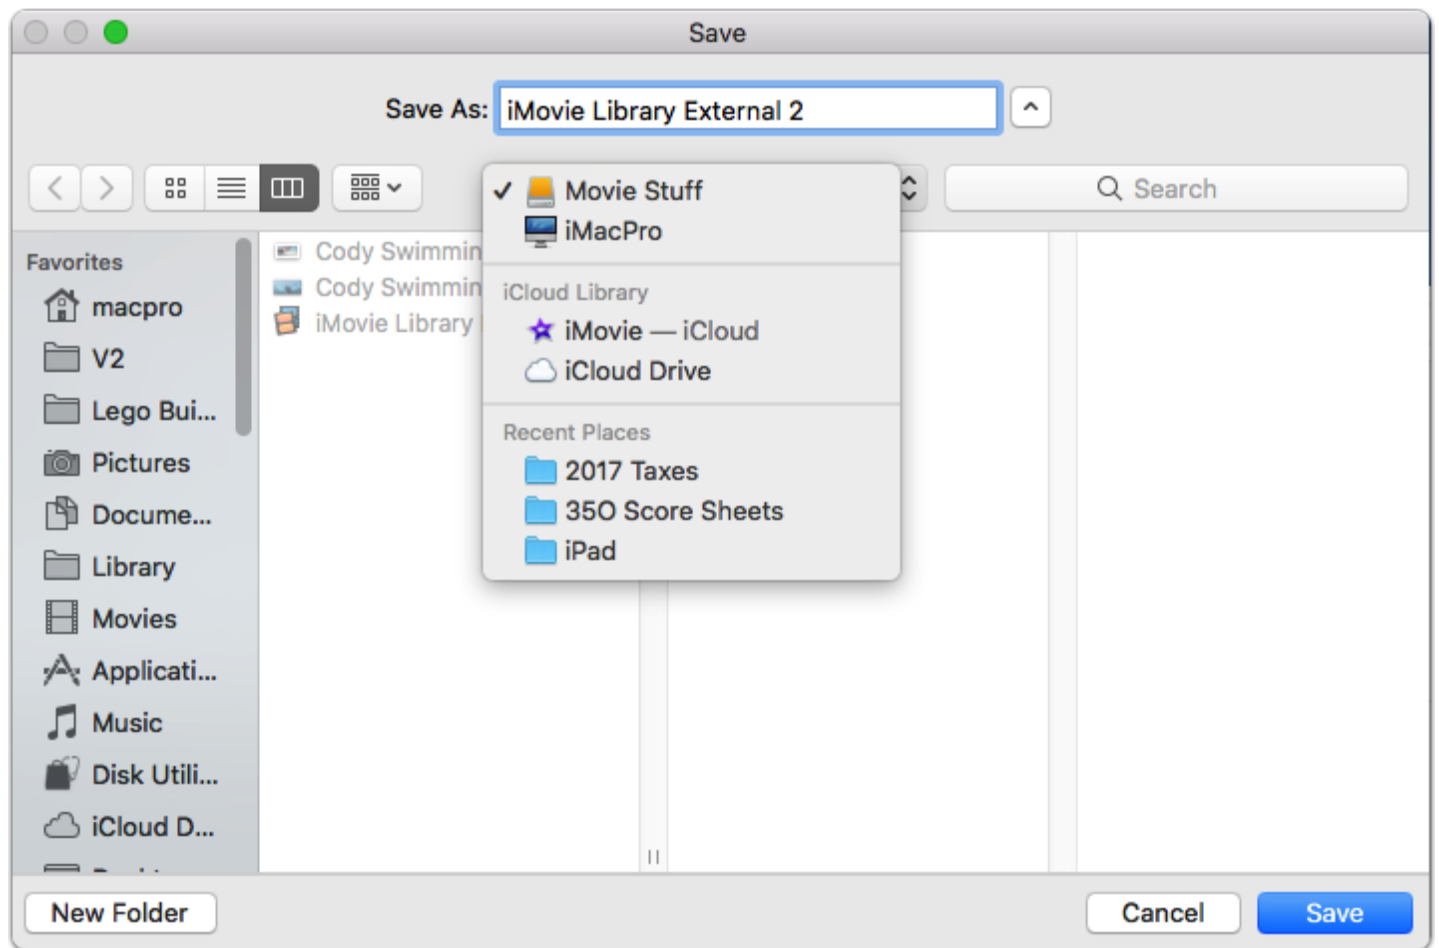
Save

Save As: iMovie Library External 2

Search

Favorites
macpro
V2
Lego Bui...
Pictures
Docume...
Library
Movies
Applicati...
Music
Disk Utili...
iCloud D...

Cody Swimmin
Cody Swimmin
iMovie Library

✓ Movie Stuff
iMacPro
iCloud Library
iMovie — iCloud
iCloud Drive
Recent Places
2017 Taxes
350 Score Sheets
iPad

New Folder
Cancel
Save